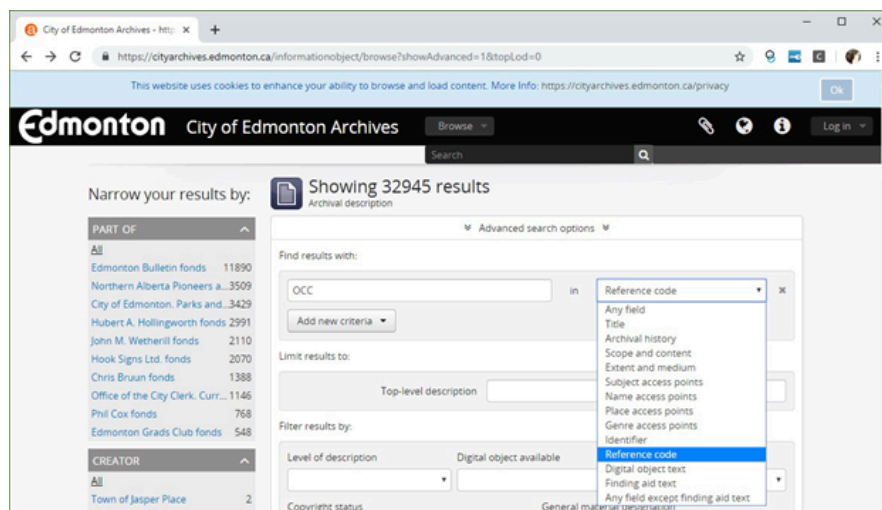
City of Edmonton Archives - http ×
+
https://cityarchives.edmonton.ca/informationobject/browse?showAdvanced=1&topLod=0

This website uses cookies to enhance your ability to browse and load content. More Info: https://cityarchives.edmonton.ca/privacy
Ok

Edmonton City of Edmonton Archives Browse
Log in
Search

Narrow your results by:

PART OF
All
Edmonton Bulletin fonds 11890
Northern Alberta Pioneers a... 3509
City of Edmonton. Parks and... 3429
Hubert A. Hollingworth fonds 2991
John M. Wetherill fonds 2110
Hook Signs Ltd. fonds 2070
Chris Bruun fonds 1388
Office of the City Clerk. Curr... 1146
Phil Cox fonds 768
Edmonton Grads Club fonds 548

CREATOR
All
Town of Jasper Place 2

Showing 32945 results
Archival description

Advanced search options

Find results with:
OCC
in
Reference code
Add new criteria

Any field
Title
Archival history
Scope and content
Extent and medium
Subject access points
Name access points
Place access points
Genre access points
Identifier
Reference code
Digital object text
Finding aid text
Any field except finding aid text

Limit results to:
Top-level description

Filter results by:
Level of description
Digital object available
Copyright status
General material designation